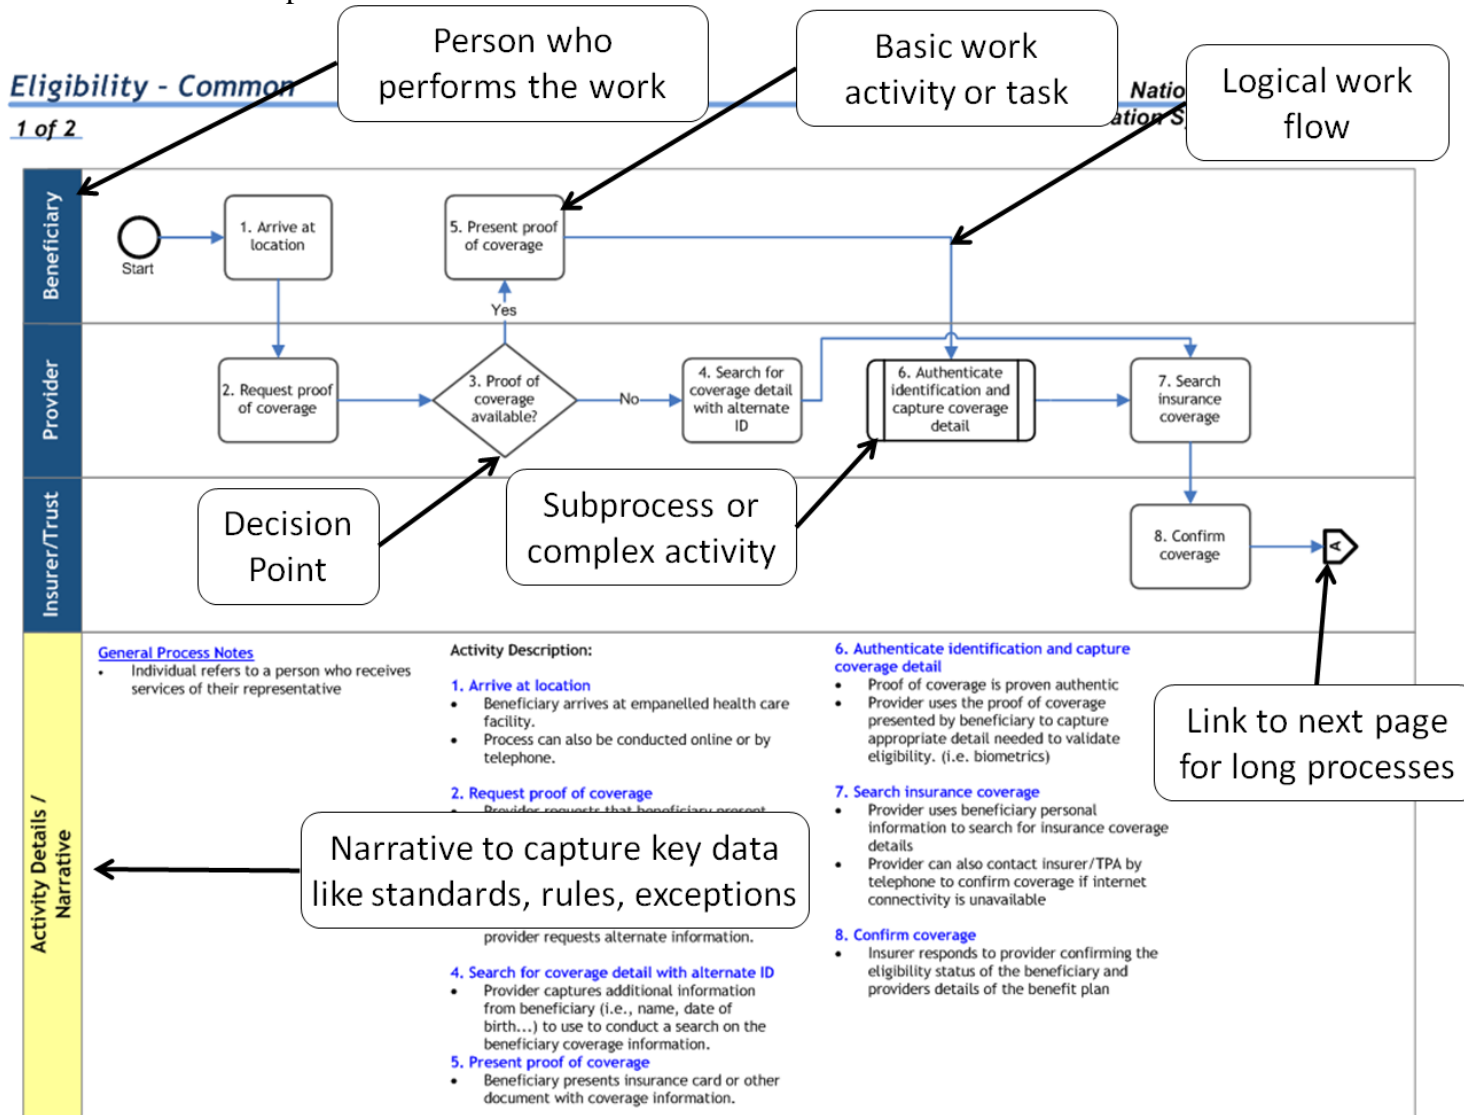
Eligibility - Common

1 of 2

Person who performs the work

Basic work activity or task

Natio

ation S

Logical work flow

Beneficiary

Start

1. Arrive at location

5. Present proof of coverage

Yes

Provider

2. Request proof of coverage

3. Proof of coverage available?

No

4. Search for coverage detail with alternate ID

6. Authenticate identification and capture coverage detail

7. Search insurance coverage

Insurer/Trust

Decision Point

Subprocess or complex activity

8. Confirm coverage

A

Activity Details / Narrative

General Process Notes
• Individual refers to a person who receives services of their representative

Activity Description:

1. Arrive at location
• Beneficiary arrives at empanelled health care facility.
• Process can also be conducted online or by telephone.

2. Request proof of coverage
• Provider requests that beneficiary present

Narrative to capture key data like standards, rules, exceptions

provider requests alternate information.

4. Search for coverage detail with alternate ID
• Provider captures additional information from beneficiary (i.e., name, date of birth...) to use to conduct a search on the beneficiary coverage information.

5. Present proof of coverage
• Beneficiary presents insurance card or other document with coverage information.

6. Authenticate identification and capture coverage detail
• Proof of coverage is proven authentic
• Provider uses the proof of coverage presented by beneficiary to capture appropriate detail needed to validate eligibility. (i.e. biometrics)

7. Search insurance coverage
• Provider uses beneficiary personal information to search for insurance coverage details
• Provider can also contact insurer/TPA by telephone to confirm coverage if internet connectivity is unavailable

8. Confirm coverage
• Insurer responds to provider confirming the eligibility status of the beneficiary and providers details of the benefit plan

Link to next page for long processes